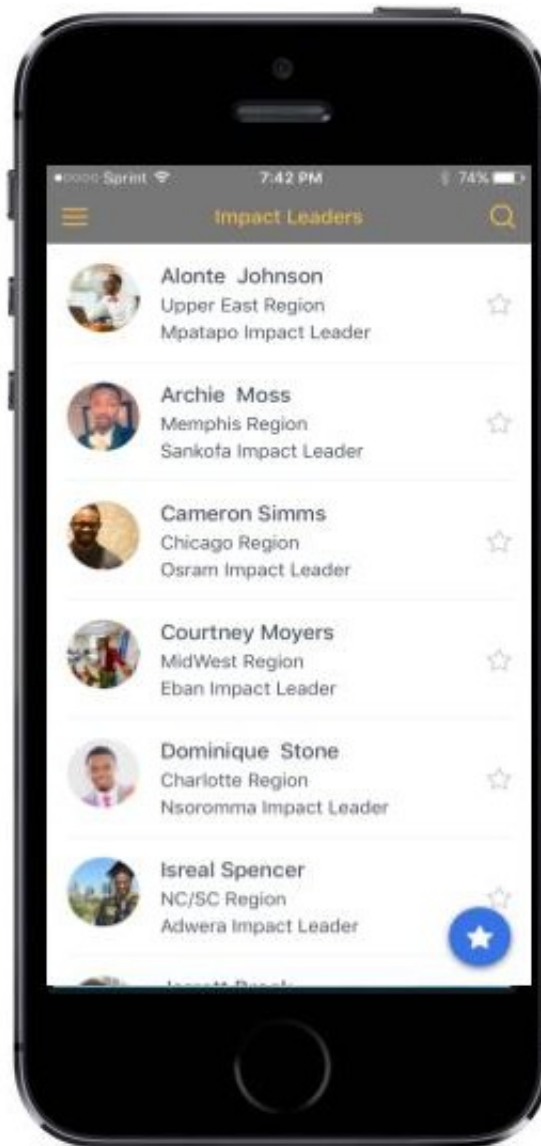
Sprint 7:42 PM 74%

Impact Leaders

Alonte Johnson
Upper East Region
Mpatapo Impact Leader

Archie Moss
Memphis Region
Sankofa Impact Leader

Cameron Simms
Chicago Region
Osram Impact Leader

Courtney Moyers
MidWest Region
Eban Impact Leader

Dominique Stone
Charlotte Region
Nsoromma Impact Leader

Isreal Spencer
NC/SC Region
Adwera Impact Leader

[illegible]